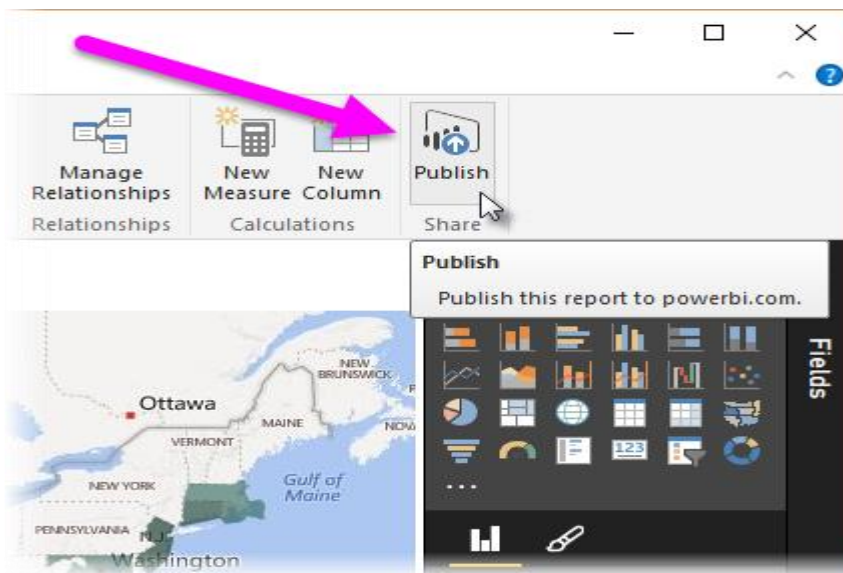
Manage Relationships

Relationships

New Measure

New Column

Calculations

Publish

Share

Publish

Publish this report to powerbi.com.

Fields

NEW BRUNSWICK

Ottawa

MAINE

NOV

VERMONT

Gulf of Maine

NEW YORK

PENNSYLVANIA

NJ

Washington

123

...